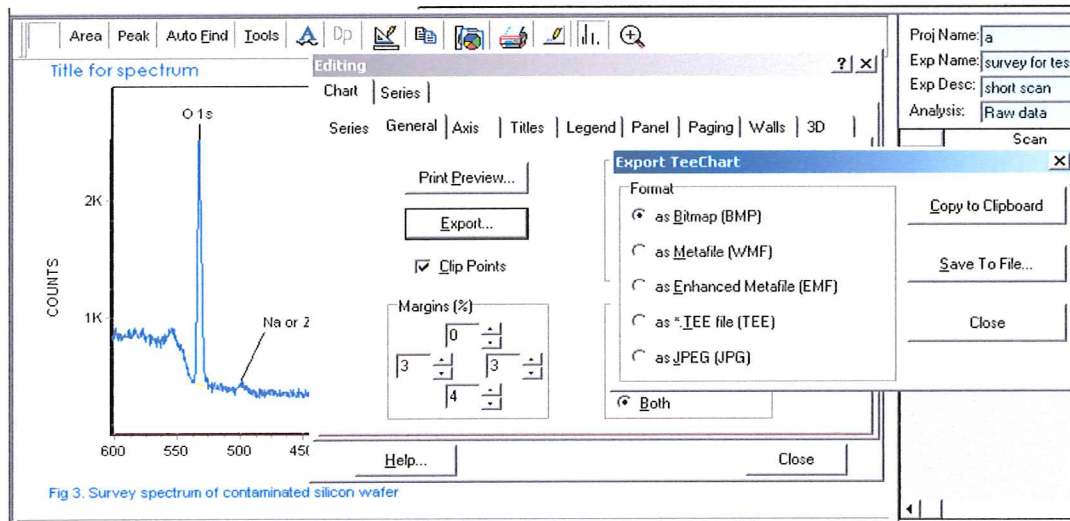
Area | Peak | Auto Find | Tools | Dp

Title for spectrum

O 1s

2K

1K

COUNTS

Na or Z

600 550 500 45

Fig 3. Survey spectrum of contaminated silicon wafer

Editing ? X

Chart | Series

Series | General | Axis | Titles | Legend | Panel | Paging | Walls | 3D

Print Preview...

Export...

☑ Clip Points

Margins (%)

0

3

3

4

Both

Help...

Close

Export TeeChart

Format

as Bitmap (BMP)

as Metafile (WMF)

as Enhanced Metafile (EMF)

as *.TEE file (TEE)

as JPEG (JPG)

Copy to Clipboard

Save To File...

Close

Proj Name: a

Exp Name: survey for tes

Exp Desc: short scan

Analysis: Raw data

Scan